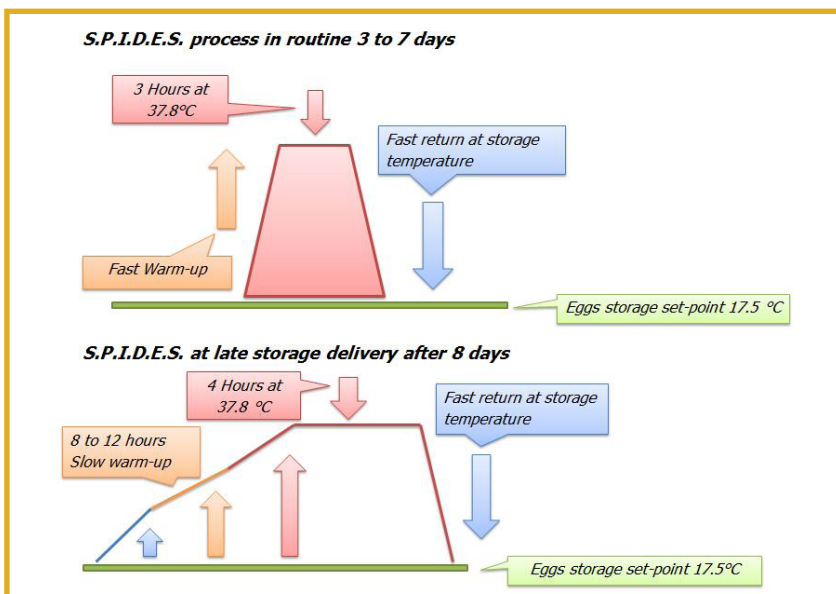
S.P.I.D.E.S. process in routine 3 to 7 days

3 Hours at 37.8°C

Fast return at storage temperature

Fast Warm-up

Eggs storage set-point 17.5 °C

S.P.I.D.E.S. at late storage delivery after 8 days

4 Hours at 37.8 °C

Fast return at storage temperature

8 to 12 hours Slow warm-up

Eggs storage set-point 17.5°C